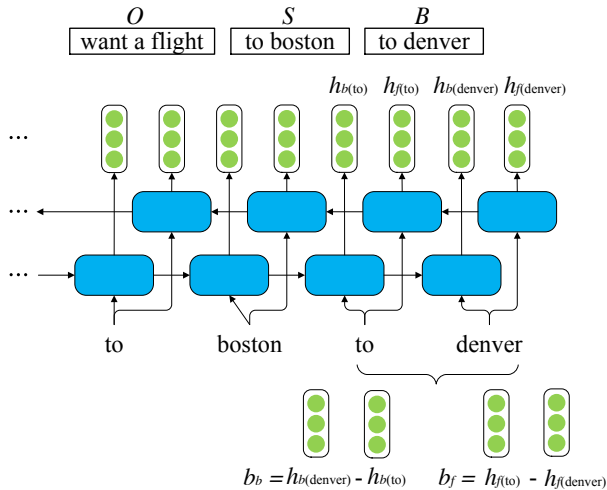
$O$
want a flight

$S$
to boston

$B$
to denver

$h_{b(\text{to})}$ $h_{f(\text{to})}$ $h_{b(\text{denver})}$ $h_{f(\text{denver})}$

...
...
...

to boston to denver

$b_b = h_{b(\text{denver})} - h_{b(\text{to})}$ $b_f = h_{f(\text{to})} - h_{f(\text{denver})}$